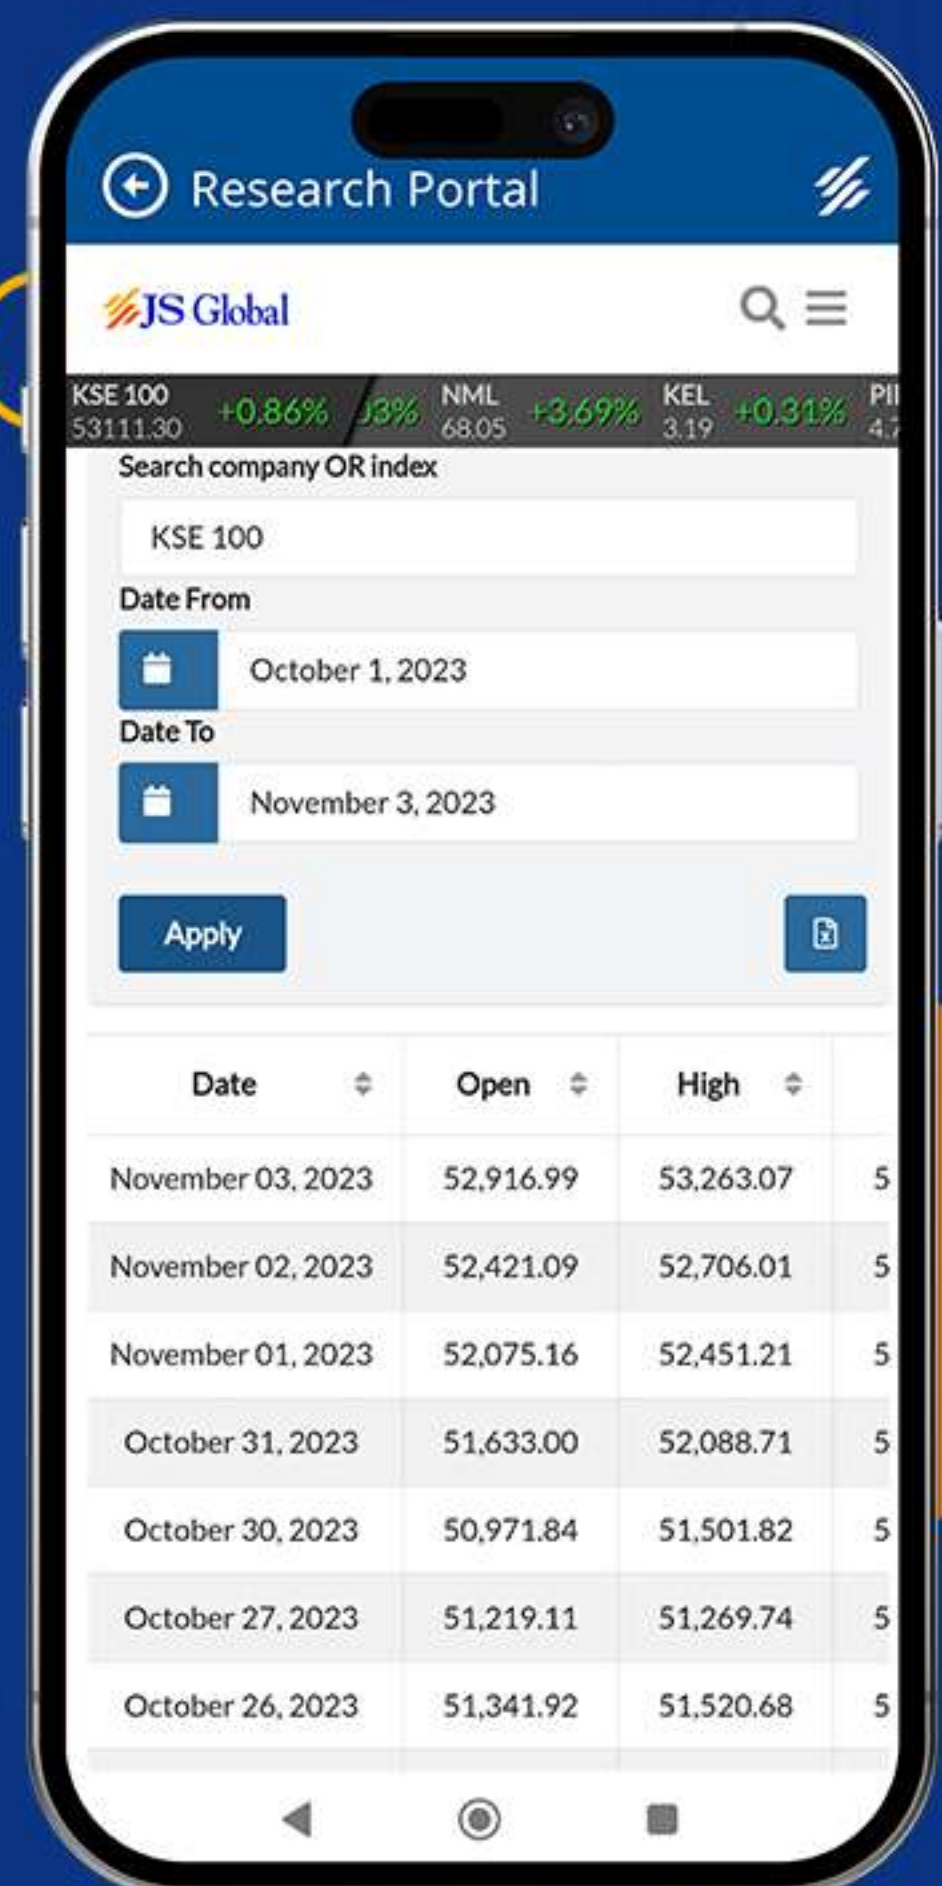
Research Portal

JS Global

KSE 100 53111.30 +0.86% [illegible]3% NML 68.05 +3.69% KEL 3.19 +0.31% PI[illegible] 4.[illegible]

Search company OR index

KSE 100

Date From

October 1, 2023

Date To

November 3, 2023

Apply

| Date | Open | High | |
|---|---|---|---|
| November 03, 2023 | 52,916.99 | 53,263.07 | 5 |
| November 02, 2023 | 52,421.09 | 52,706.01 | 5 |
| November 01, 2023 | 52,075.16 | 52,451.21 | 5 |
| October 31, 2023 | 51,633.00 | 52,088.71 | 5 |
| October 30, 2023 | 50,971.84 | 51,501.82 | 5 |
| October 27, 2023 | 51,219.11 | 51,269.74 | 5 |
| October 26, 2023 | 51,341.92 | 51,520.68 | 5 |